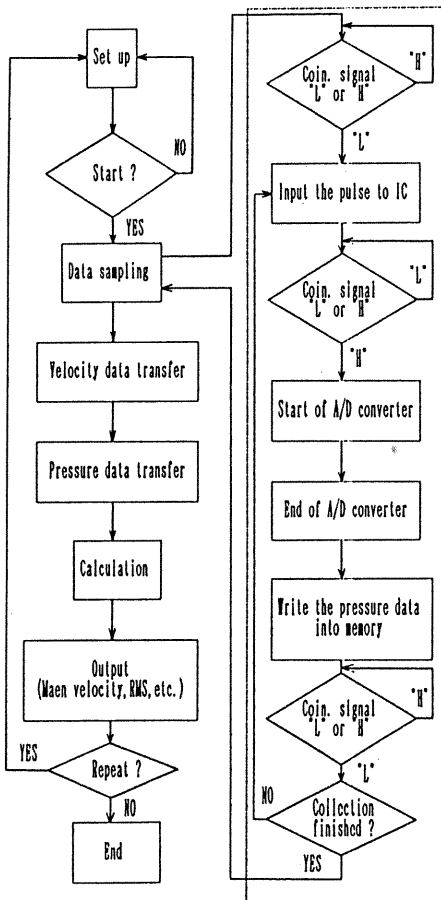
Set up

Start ?

NO

YES

Data sampling

Velocity data transfer

Pressure data transfer

Calculation

Output (Maen velocity, RMS, etc.)

YES

Repeat ?

NO

End

"H"

Coin. signal "L" or "H"

"L"

Input the pulse to IC

"L"

Coin. signal "L" or "H"

"H"

Start of A/D converter

End of A/D converter

Write the pressure data into memory

"H"

Coin. signal "L" or "H"

"L"

NO

Collection finished ?

YES